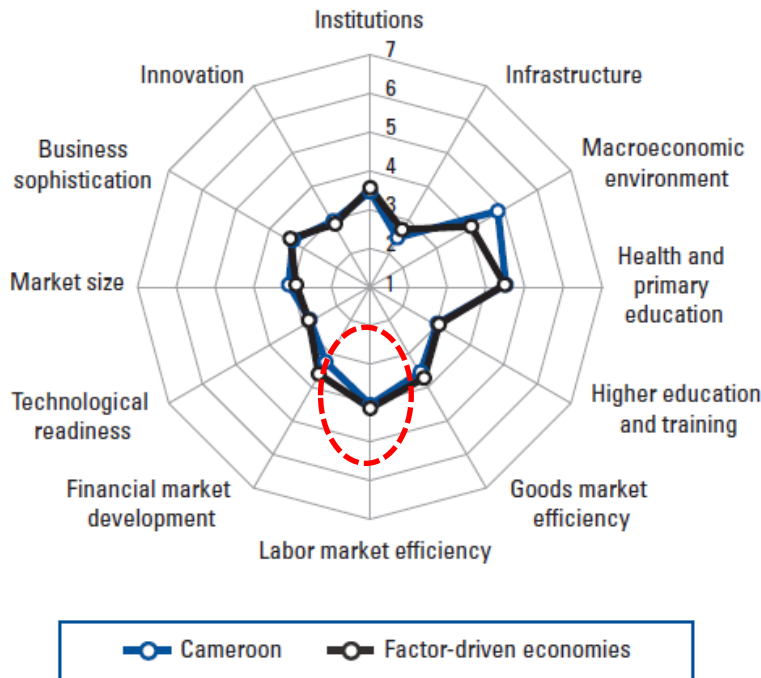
Institutions
7
6
5
4
3
2
1
Infrastructure
Macroeconomic environment
Health and primary education
Higher education and training
Goods market efficiency
Labor market efficiency
Financial market development
Technological readiness
Market size
Business sophistication
Innovation

Cameroon
Factor-driven economies